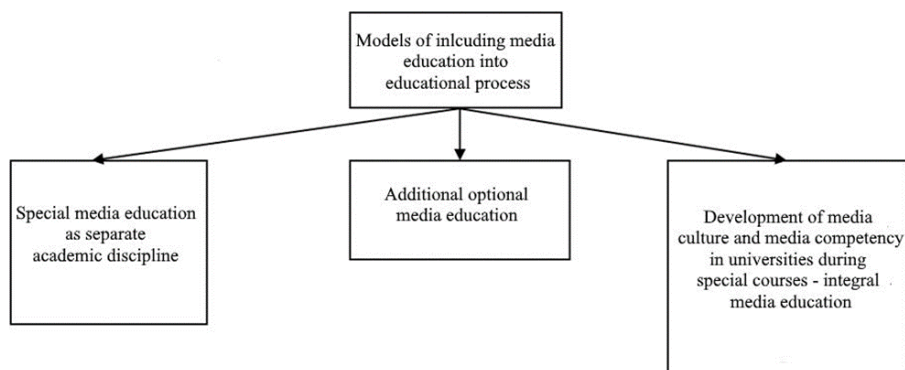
Models of inlcuding media education into educational process

Special media education as separate academic discipline

Additional optional media education

Development of media culture and media competency in universities during special courses - integral media education